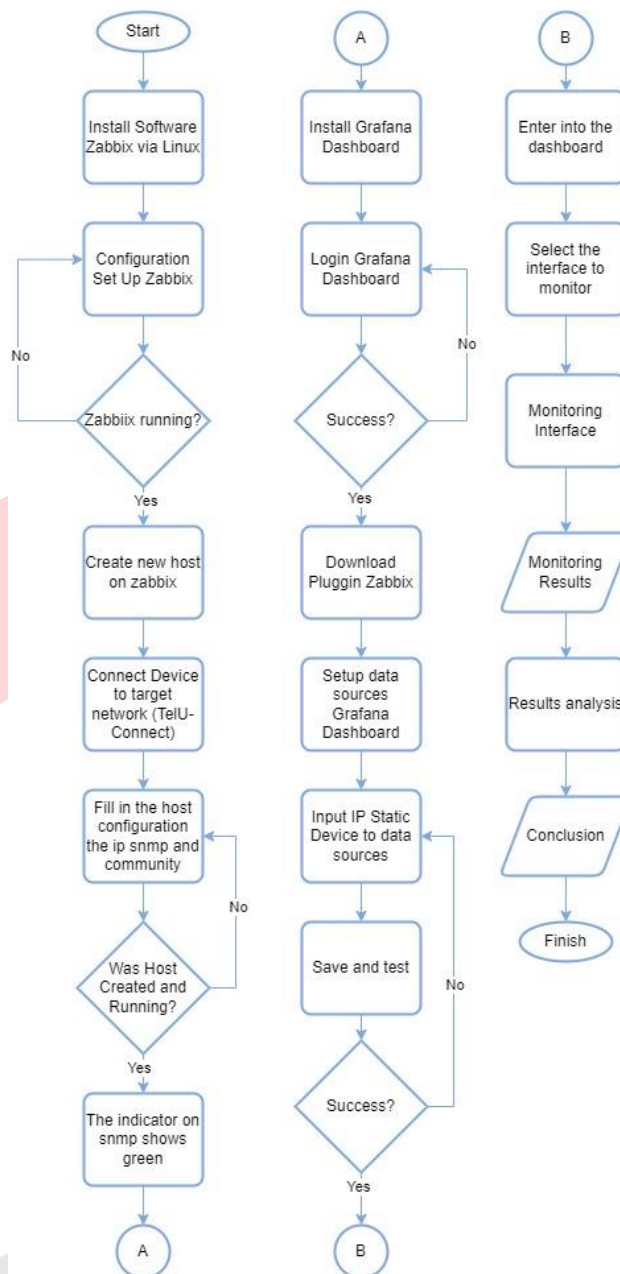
Start

Install Software Zabbix via Linux

Configuration Set Up Zabbix

No

Zabbiix running?

Yes

Create new host on zabbix

Connect Device to target network (TelU-Connect)

Fill in the host configuration the ip snmp and community

No

Was Host Created and Running?

Yes

The indicator on snmp shows green

A

A

Install Grafana Dashboard

Login Grafana Dashboard

No

Success?

Yes

Download Pluggin Zabbix

Setup data sources Grafana Dashboard

Input IP Static Device to data sources

Save and test

No

Success?

Yes

B

B

Enter into the dashboard

Select the interface to monitor

Monitoring Interface

Monitoring Results

Results analysis

Conclusion

Finish